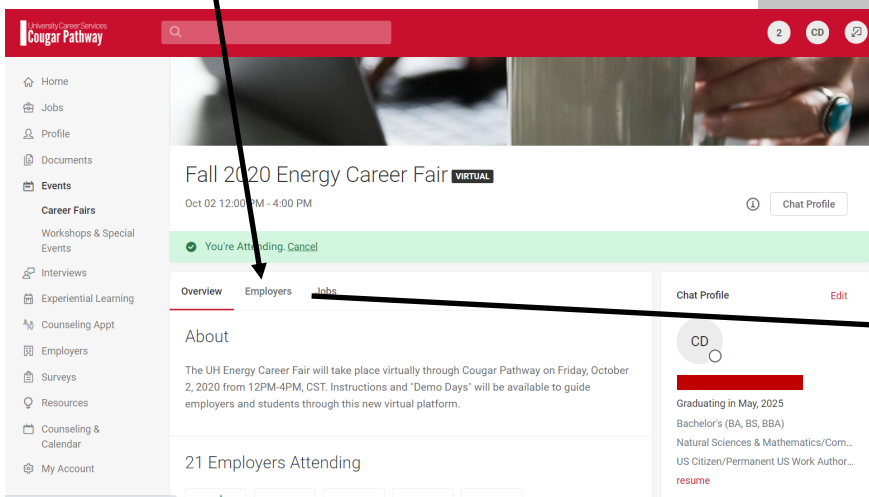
University Career Services
Cougar Pathway

2 CD

Home
Jobs
Profile
Documents
Events
Career Fairs
Workshops & Special Events
Interviews
Experiential Learning
Counseling Appt
Employers
Surveys
Resources
Counseling & Calendar
My Account

Fall 2020 Energy Career Fair VIRTUAL
Oct 02 12:00 PM - 4:00 PM

Chat Profile

You're Attending. Cancel

Overview Employers Jobs

About

The UH Energy Career Fair will take place virtually through Cougar Pathway on Friday, October 2, 2020 from 12PM-4PM, CST. Instructions and "Demo Days" will be available to guide employers and students through this new virtual platform.

21 Employers Attending

Chat Profile Edit

CD

Graduating in May, 2025
Bachelor's (BA, BS, BBA)
Natural Sciences & Mathematics/Com...
US Citizen/Permanent US Work Author...
resume